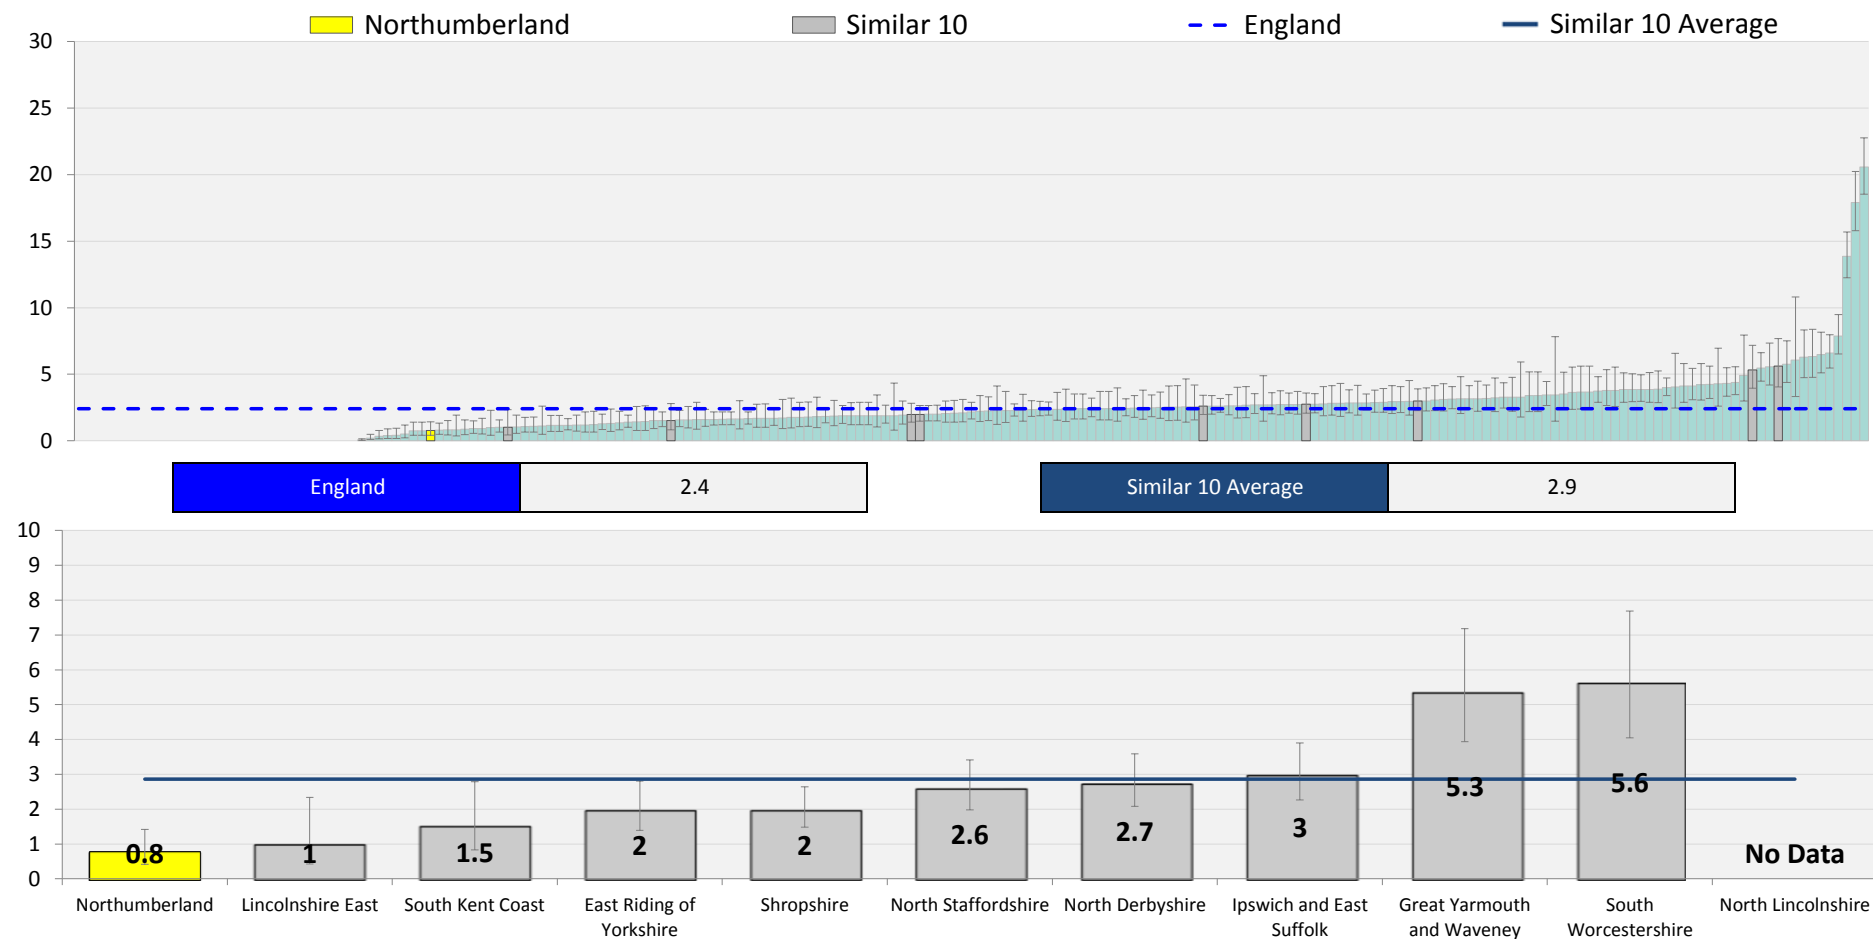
Northumberland Similar 10 England Similar 10 Average

30
25
20
15
10
5
0

| England | 2.4 |
|---|---|

| Similar 10 Average | 2.9 |
|---|---|

10
9
8
7
6
5
4
3
2
1
0

0.8
1
1.5
2
2
2.6
2.7
3
5.3
5.6
No Data

Northumberland
Lincolnshire East
South Kent Coast
East Riding of Yorkshire
Shropshire
North Staffordshire
North Derbyshire
Ipswich and East Suffolk
Great Yarmouth and Waveney
South Worcestershire
North Lincolnshire